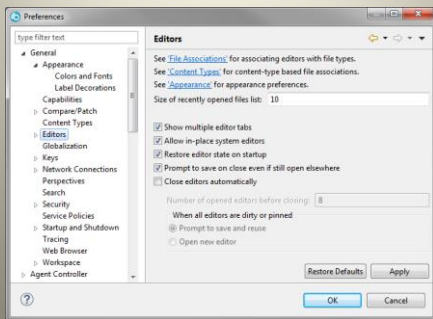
Preferences

type filter text

General
Appearance
Colors and Fonts
Label Decorations
Capabilities
Compare/Patch
Content Types
Editors
Globalization
Keys
Network Connections
Perspectives
Search
Security
Service Policies
Startup and Shutdown
Tracing
Web Browser
Workspace
Agent Controller

Editors

See 'File Associations' for associating editors with file types.
See 'Content Types' for content-type based file associations.
See 'Appearance' for appearance preferences.

Size of recently opened files list: 10

Show multiple editor tabs
Allow in-place system editors
Restore editor state on startup
Prompt to save on close even if still open elsewhere
Close editors automatically

Number of opened editors before closing: 8
When all editors are dirty or pinned
Prompt to save and reuse
Open new editor

Restore Defaults
Apply

OK
Cancel